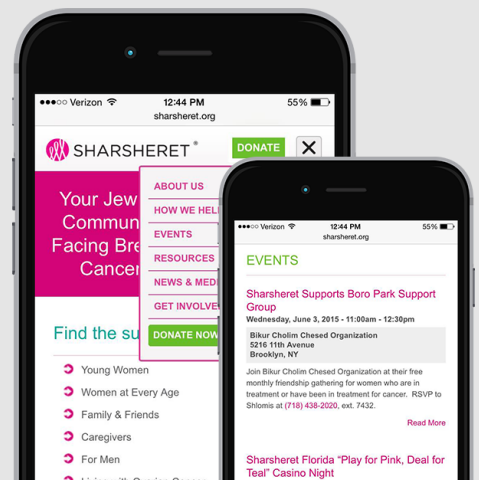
●●●○○ Verizon 12:44 PM 55%
sharsheret.org

SHARSHERET® DONATE ✕

Your Jew
Commun
Facing Bre
Cancer

ABOUT US
HOW WE HEL
EVENTS
RESOURCES
NEWS & MED
GET INVOLVE
DONATE NOW

Find the su

Young Women
Women at Every Age
Family & Friends
Caregivers
For Men

●●●○○ Verizon 12:44 PM 55%
sharsheret.org

EVENTS

Sharsheret Supports Boro Park Support Group
Wednesday, June 3, 2015 - 11:00am - 12:30pm

Bikur Cholim Chesed Organization
5216 11th Avenue
Brooklyn, NY

Join Bikur Cholim Chesed Organization at their free monthly friendship gathering for women who are in treatment or have been in treatment for cancer. RSVP to Shlomis at (718) 438-2020, ext. 7432.

Read More

Sharsheret Florida "Play for Pink, Deal for Teal" Casino Night